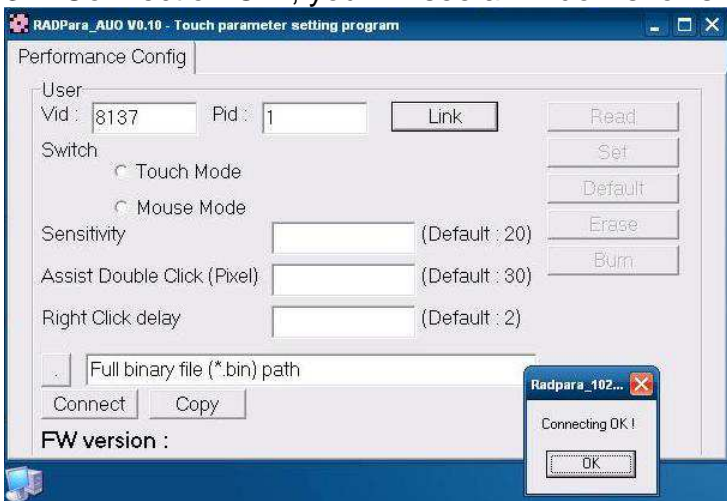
RADPara_AUO V0.10 - Touch parameter setting program

Performance Config

User
Vid : 8137 Pid : 1 Link

Read
Set
Default
Erase
Burn

Switch
Touch Mode
Mouse Mode

Sensitivity (Default : 20)
Assist Double Click (Pixel) (Default : 30)
Right Click delay (Default : 2)

.. Full binary file (*.bin) path

Connect Copy

FW version :

Radpara_102...

Connecting OK !

OK